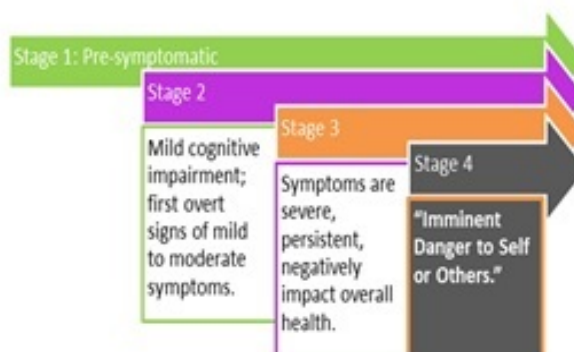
Stage 1: Pre-symptomatic

Stage 2

Mild cognitive impairment; first overt signs of mild to moderate symptoms.

Stage 3

Symptoms are severe, persistent, negatively impact overall health.

Stage 4

"Imminent Danger to Self or Others."